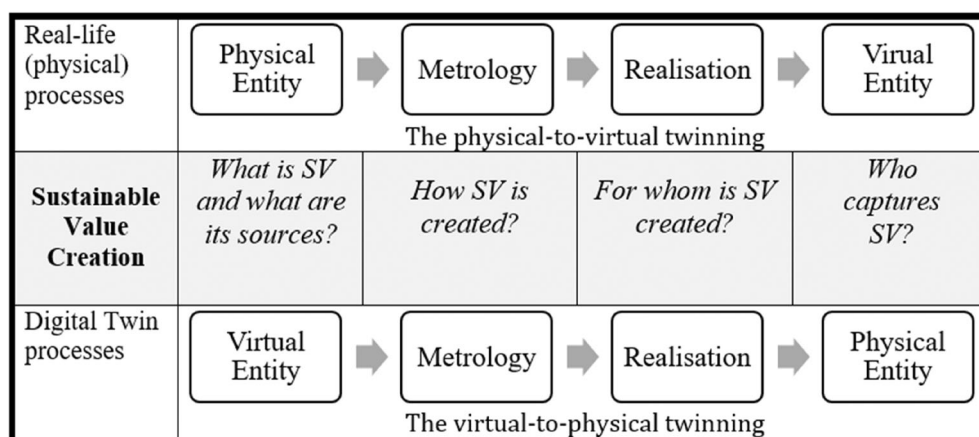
| Real-life (physical) processes | Physical Entity → Metrology → Realisation → Virual Entity<br>The physical-to-virtual twinning | | | |
|---|---|---|---|---|
| **Sustainable Value Creation** | *What is SV and what are its sources?* | *How SV is created?* | *For whom is SV created?* | *Who captures SV?* |
| Digital Twin processes | Virtual Entity → Metrology → Realisation → Physical Entity<br>The virtual-to-physical twinning | | | |